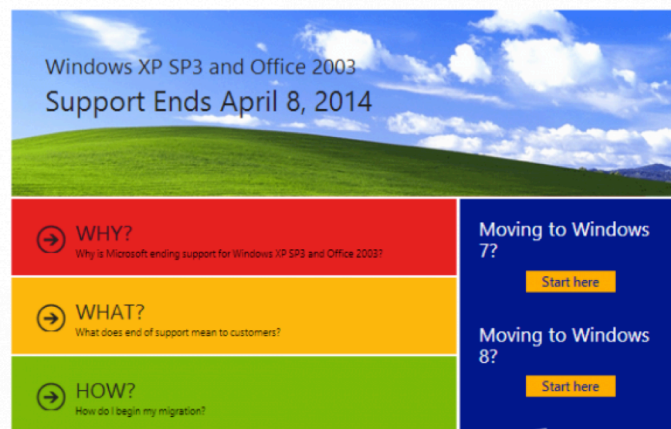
Windows XP SP3 and Office 2003
Support Ends April 8, 2014

WHY?
Why is Microsoft ending support for Windows XP SP3 and Office 2003?

WHAT?
What does end of support mean to customers?

HOW?
How do I begin my migration?

Moving to Windows 7?
Start here

Moving to Windows 8?
Start here